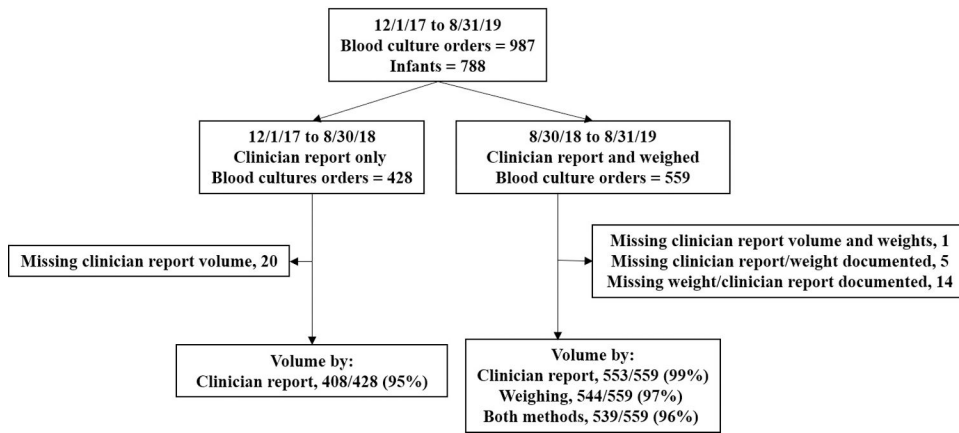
12/1/17 to 8/31/19
Blood culture orders = 987
Infants = 788

12/1/17 to 8/30/18
Clinician report only
Blood cultures orders = 428

8/30/18 to 8/31/19
Clinician report and weighed
Blood culture orders = 559

Missing clinician report volume, 20

Missing clinician report volume and weights, 1
Missing clinician report/weight documented, 5
Missing weight/clinician report documented, 14

Volume by:
Clinician report, 408/428 (95%)

Volume by:
Clinician report, 553/559 (99%)
Weighing, 544/559 (97%)
Both methods, 539/559 (96%)